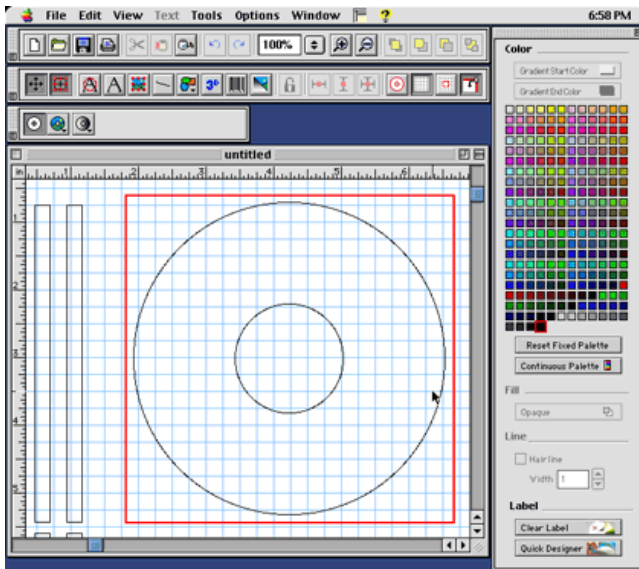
File Edit View Text Tools Options Window ?
6:58 PM
100%
untitled
in 1 2 3 4 5 6
1
2
3
4
5
Color
Gradient Start Color
Gradient End Color
Reset Fixed Palette
Continuous Palette
Fill
Opaque
Line
Hairline
Width 1
Label
Clear Label
Quick Designer